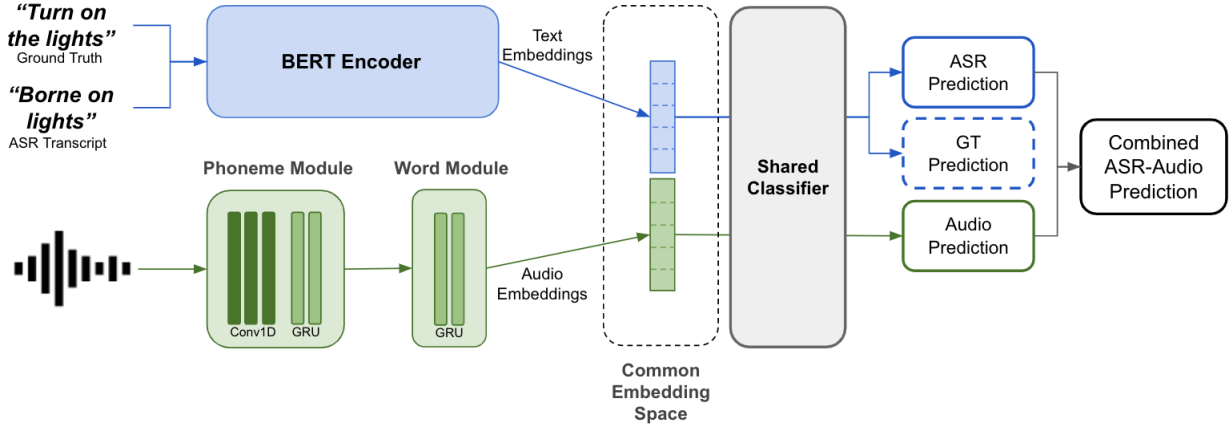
"Turn on the lights"
Ground Truth

"Borne on lights"
ASR Transcript

BERT Encoder

Text Embeddings

Phoneme Module

Conv1D

GRU

Word Module

GRU

Audio Embeddings

Common Embedding Space

Shared Classifier

ASR Prediction

GT Prediction

Audio Prediction

Combined ASR-Audio Prediction